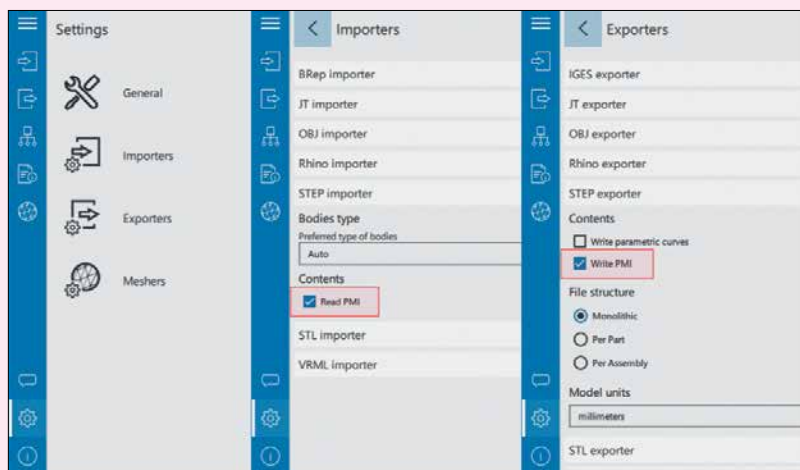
Settings

General

Importers

Exporters

Meshers

Importers

BRep importer

JT importer

OBJ importer

Rhino importer

STEP importer

Bodies type

Preferred type of bodies

Auto

Contents

Read PMI

STL importer

VRML importer

Exporters

IGES exporter

JT exporter

OBJ exporter

Rhino exporter

STEP exporter

Contents

Write parametric curves

Write PMI

File structure

Monolithic

Per Part

Per Assembly

Model units

millimeters

STL exporter